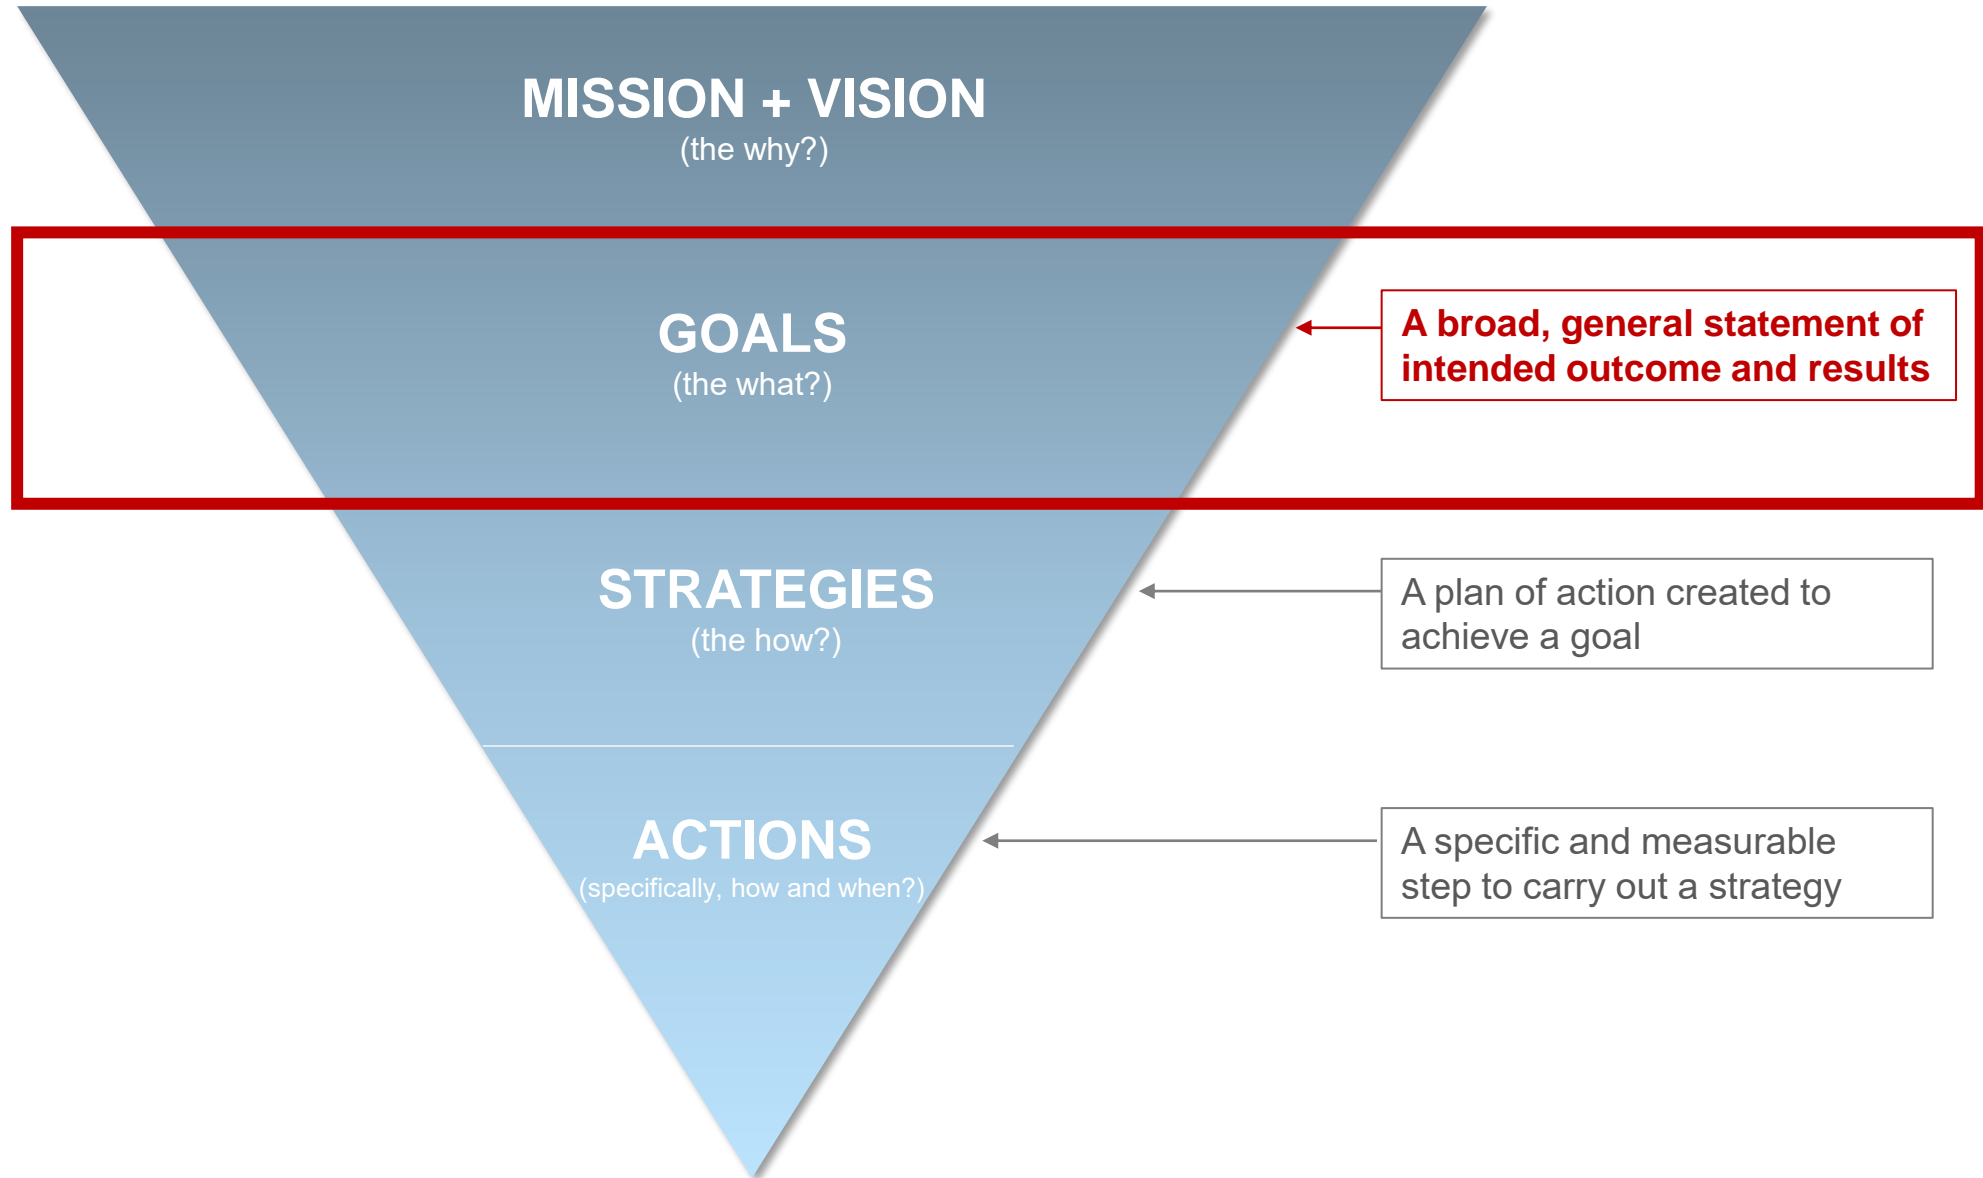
MISSION + VISION
(the why?)

GOALS
(the what?)

A broad, general statement of intended outcome and results

STRATEGIES
(the how?)

A plan of action created to achieve a goal

ACTIONS
(specifically, how and when?)

A specific and measurable step to carry out a strategy